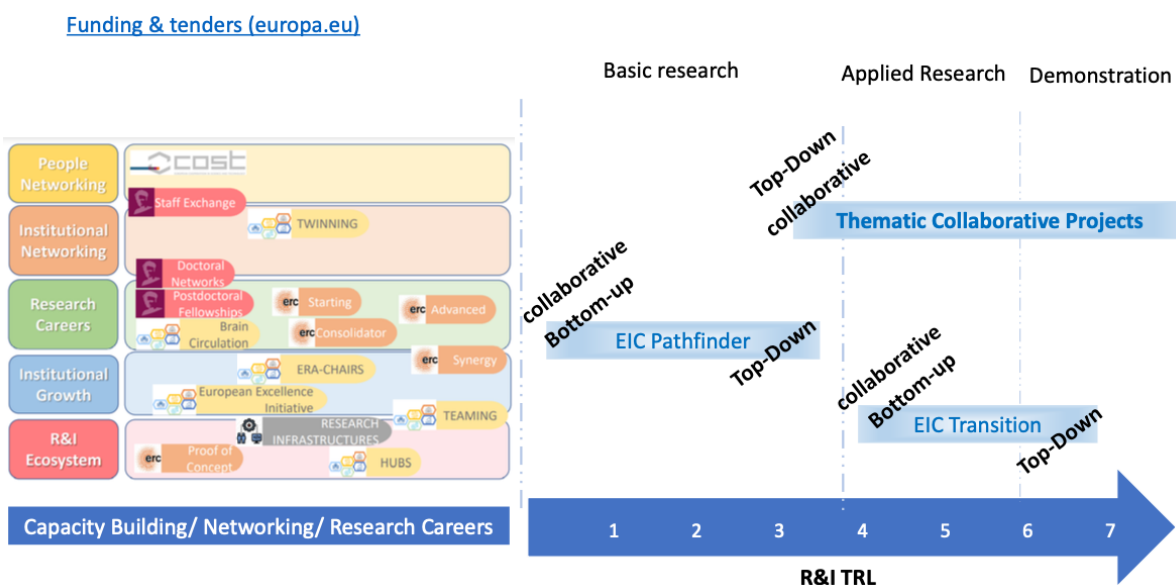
Funding & tenders (europa.eu)

Basic research

Applied Research

Demonstration

People Networking

cost

Institutional Networking

Staff Exchange

TWINNING

Research Careers

Doctoral Networks

Postdoctoral Fellowships

erc Starting

erc Advanced

Brain Circulation

erc Consolidator

erc Synergy

Institutional Growth

ERA-CHAIRS

European Excellence Initiative

TEAMING

R&I Ecosystem

RESEARCH INFRASTRUCTURES

erc Proof of Concept

HUBS

Capacity Building/ Networking/ Research Careers

Top-Down

collaborative

collaborative

Thematic Collaborative Projects

collaborative

Bottom-up

EIC Pathfinder

Top-Down

collaborative

Bottom-up

EIC Transition

Top-Down

1 2 3 4 5 6 7

R&I TRL